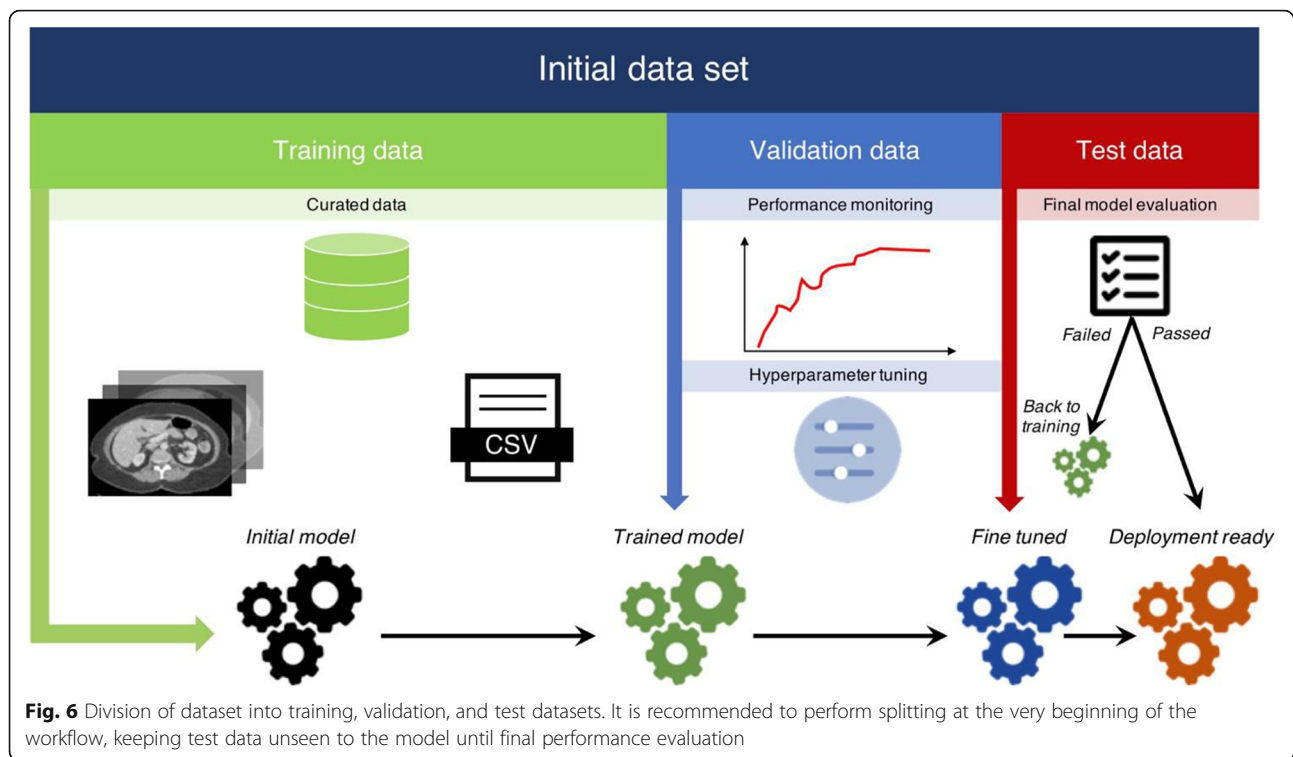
Initial data set

Training data

Validation data

Test data

Curated data

Performance monitoring

Final model evaluation

CSV

Hyperparameter tuning

Failed

Passed

Back to training

Initial model

Trained model

Fine tuned

Deployment ready

**Fig. 6** Division of dataset into training, validation, and test datasets. It is recommended to perform splitting at the very beginning of the workflow, keeping test data unseen to the model until final performance evaluation